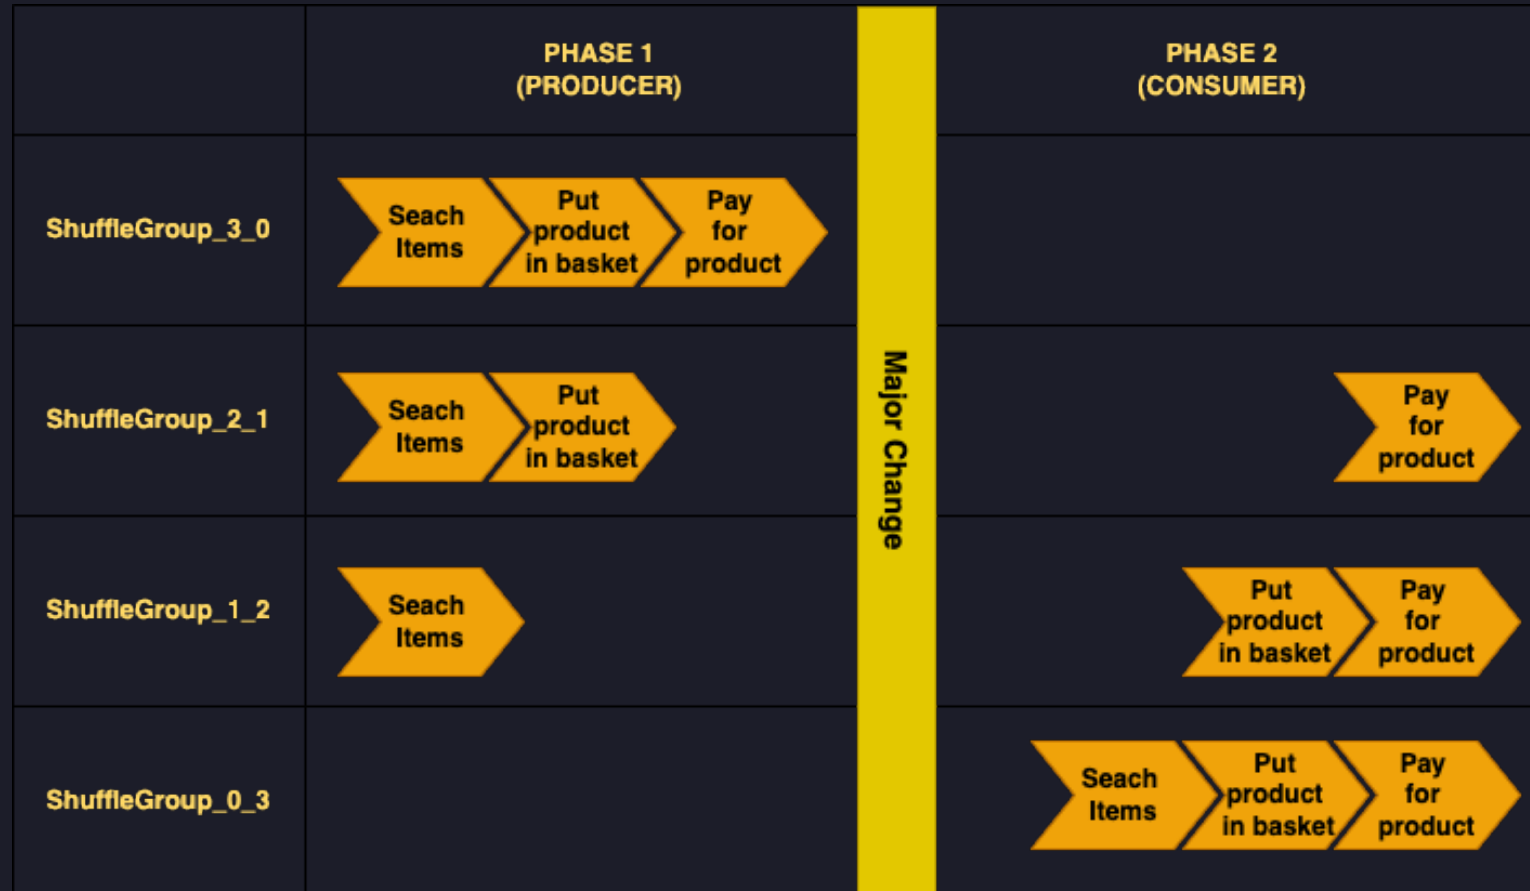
| | PHASE 1 (PRODUCER) | | PHASE 2 (CONSUMER) |
|---|---|---|---|
| ShuffleGroup_3_0 | Seach Items / Put product in basket / Pay for product | Major Change | |
| ShuffleGroup_2_1 | Seach Items / Put product in basket | | Pay for product |
| ShuffleGroup_1_2 | Seach Items | | Put product in basket / Pay for product |
| ShuffleGroup_0_3 | | | Seach Items / Put product in basket / Pay for product |